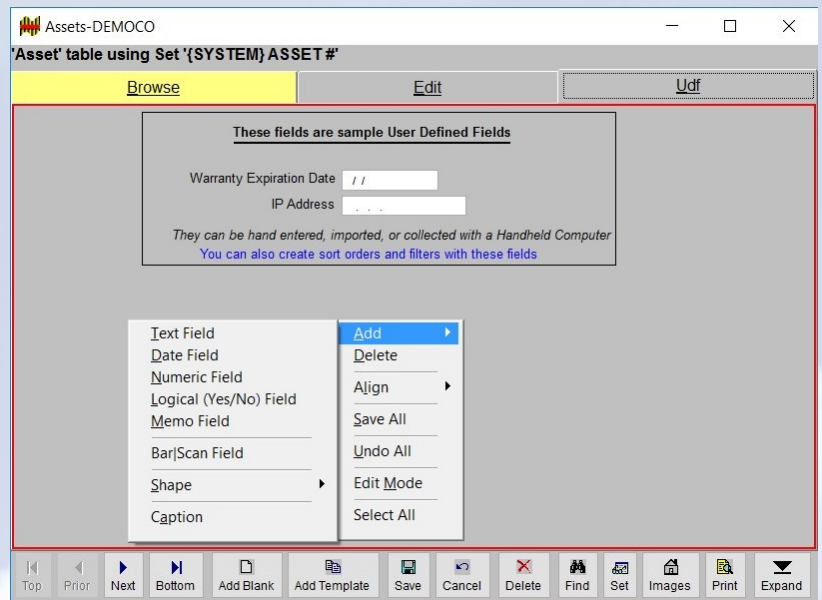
Assets-DEMOCO

'Asset' table using Set '{SYSTEM} ASSET #'

Browse | Edit | Udf

These fields are sample User Defined Fields

Warranty Expiration Date / /

IP Address . . .

They can be hand entered, imported, or collected with a Handheld Computer

You can also create sort orders and filters with these fields

Text Field
Date Field
Numeric Field
Logical (Yes/No) Field
Memo Field
Bar|Scan Field
Shape
Caption

Add
Delete
Align
Save All
Undo All
Edit Mode
Select All

Top | Prior | Next | Bottom | Add Blank | Add Template | Save | Cancel | Delete | Find | Set | Images | Print | Expand